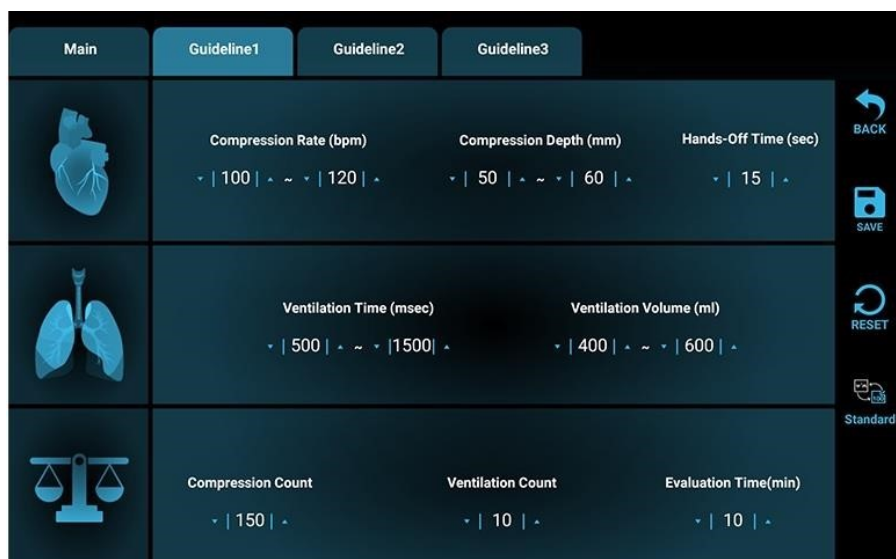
Main Guideline1 Guideline2 Guideline3

Compression Rate (bpm)
100 ~ 120

Compression Depth (mm)
50 ~ 60

Hands-Off Time (sec)
15

BACK

SAVE

Ventilation Time (msec)
500 ~ 1500

Ventilation Volume (ml)
400 ~ 600

RESET

Standard

Compression Count
150

Ventilation Count
10

Evaluation Time(min)
10